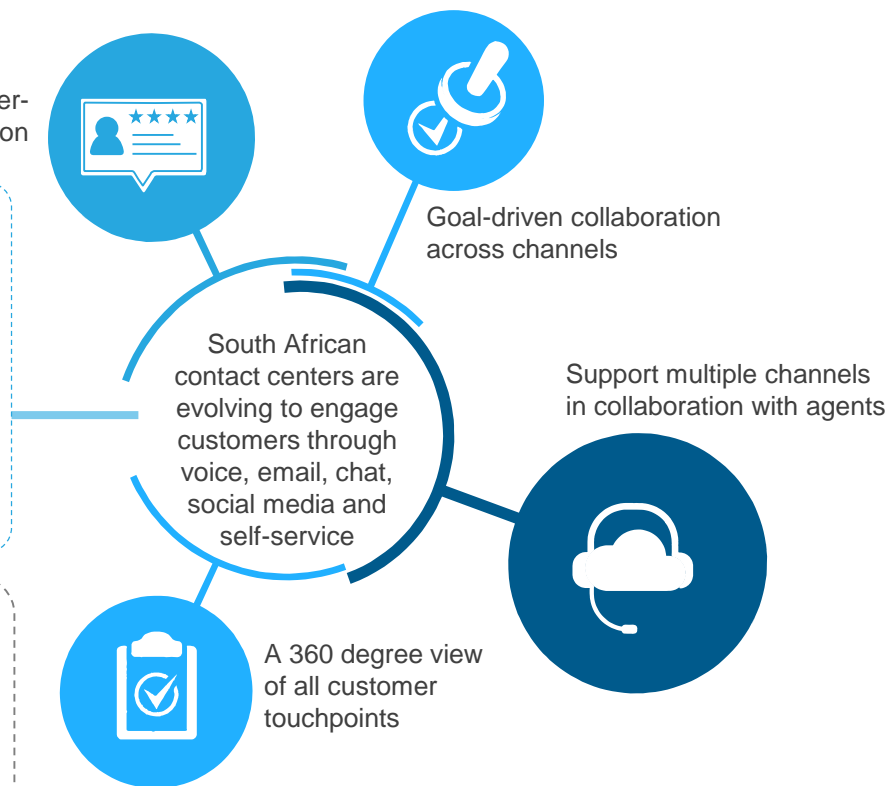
er-
on

Goal-driven collaboration across channels

South African contact centers are evolving to engage customers through voice, email, chat, social media and self-service

Support multiple channels in collaboration with agents

A 360 degree view of all customer touchpoints